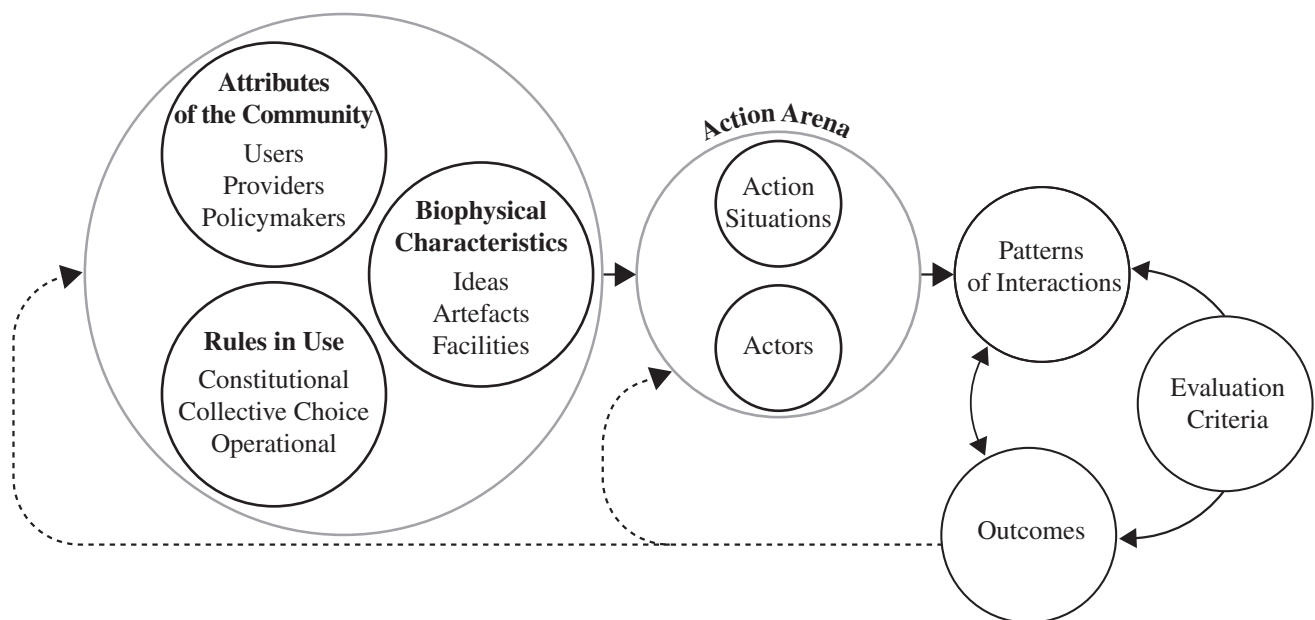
**Attributes of the Community**
Users
Providers
Policymakers

**Biophysical Characteristics**
Ideas
Artefacts
Facilities

**Rules in Use**
Constitutional
Collective Choice
Operational

**Action Arena**

Action Situations

Actors

Patterns of Interactions

Evaluation Criteria

Outcomes